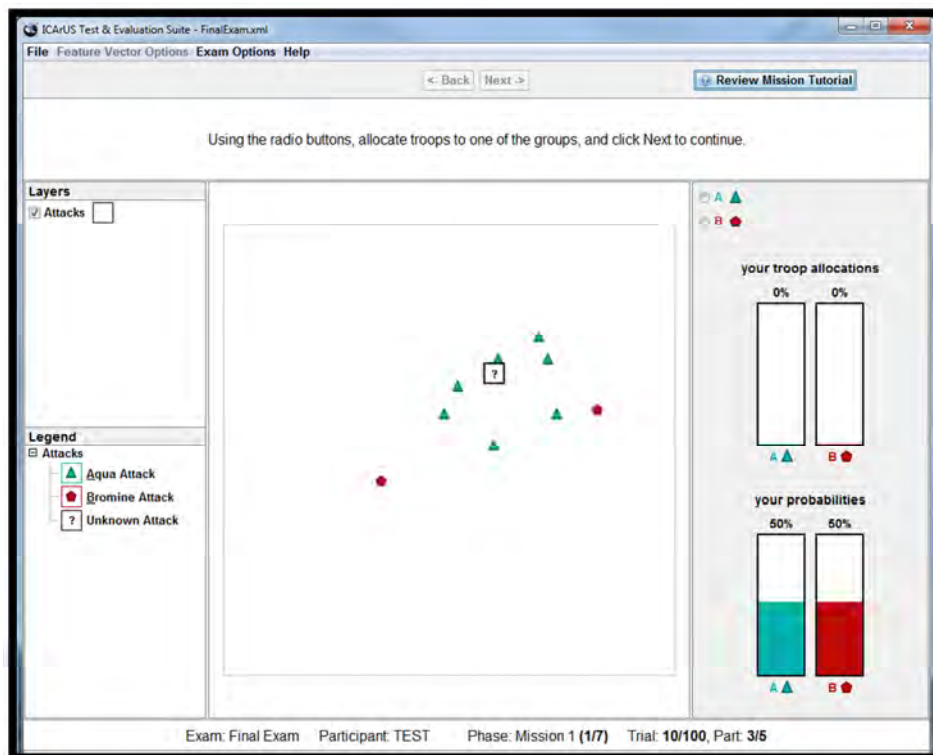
ICArUS Test & Evaluation Suite - FinalExam.xml

File Feature Vector Options Exam Options Help

<- Back Next ->

Review Mission Tutorial

Using the radio buttons, allocate troops to one of the groups, and click Next to continue.

Layers

Attacks

?

A

B

your troop allocations

0% 0%

A B

your probabilities

50% 50%

A B

Legend

Attacks

Aqua Attack

Bromine Attack

? Unknown Attack

Exam: Final Exam Participant: TEST Phase: Mission 1 (1/7) Trial: 10/100, Part: 3/5